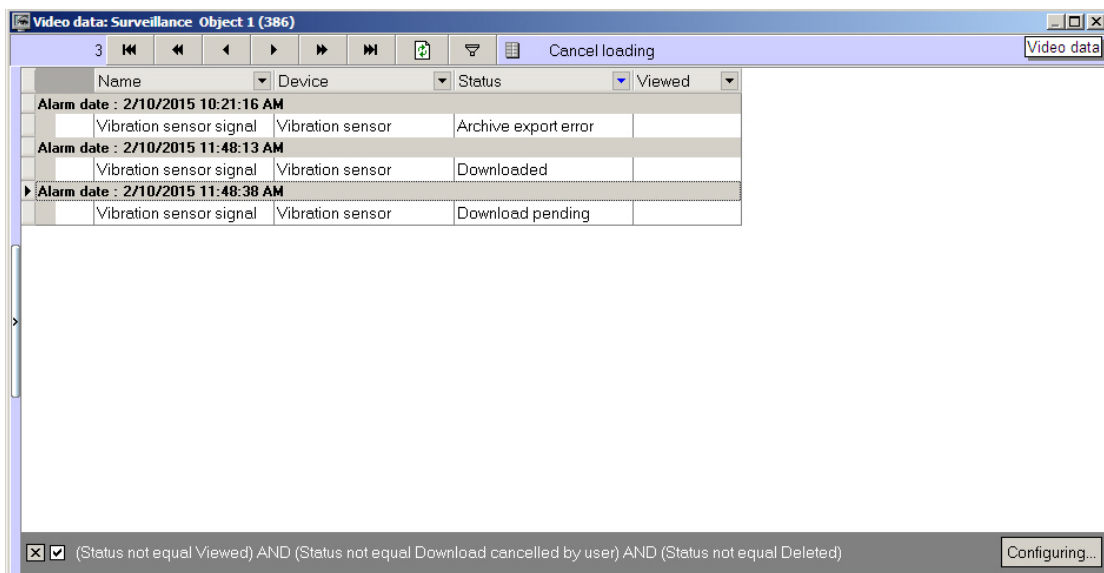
Video data: Surveillance Object 1 (386)

3 Cancel loading

Video data

| Name | Device | Status | Viewed |
|---|---|---|---|
| Alarm date : 2/10/2015 10:21:16 AM | | | |
| Vibration sensor signal | Vibration sensor | Archive export error | |
| Alarm date : 2/10/2015 11:48:13 AM | | | |
| Vibration sensor signal | Vibration sensor | Downloaded | |
| Alarm date : 2/10/2015 11:48:38 AM | | | |
| Vibration sensor signal | Vibration sensor | Download pending | |

(Status not equal Viewed) AND (Status not equal Download cancelled by user) AND (Status not equal Deleted)

Configuring...